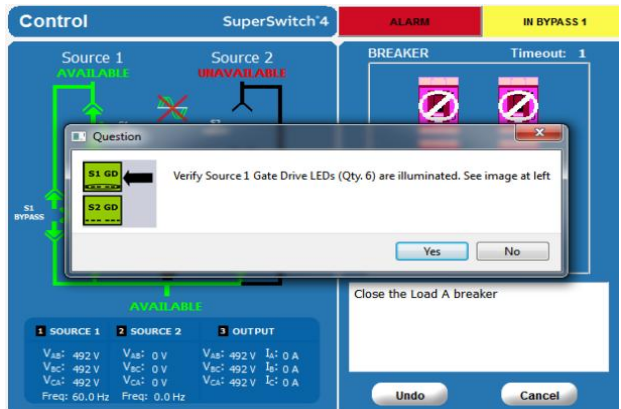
Control

SuperSwitch®4

ALARM

IN BYPASS 1

Source 1
AVAILABLE

Source 2
UNAVAILABLE

BREAKER

Timeout: 1

Question

S1 GD

S2 GD

Verify Source 1 Gate Drive LEDs (Qty. 6) are illuminated. See image at left

Yes

No

S1 BYPASS

AVAILABLE

Close the Load A breaker

1 SOURCE 1

$V_{AB}$: 492 V
$V_{BC}$: 492 V
$V_{CA}$: 492 V
Freq: 60.0 Hz

2 SOURCE 2

$V_{AB}$: 0 V
$V_{BC}$: 0 V
$V_{CA}$: 0 V
Freq: 0.0 Hz

3 OUTPUT

$V_{AB}$: 492 V
$V_{BC}$: 492 V
$V_{CA}$: 492 V

$I_A$: 0 A
$I_B$: 0 A
$I_C$: 0 A

Undo

Cancel